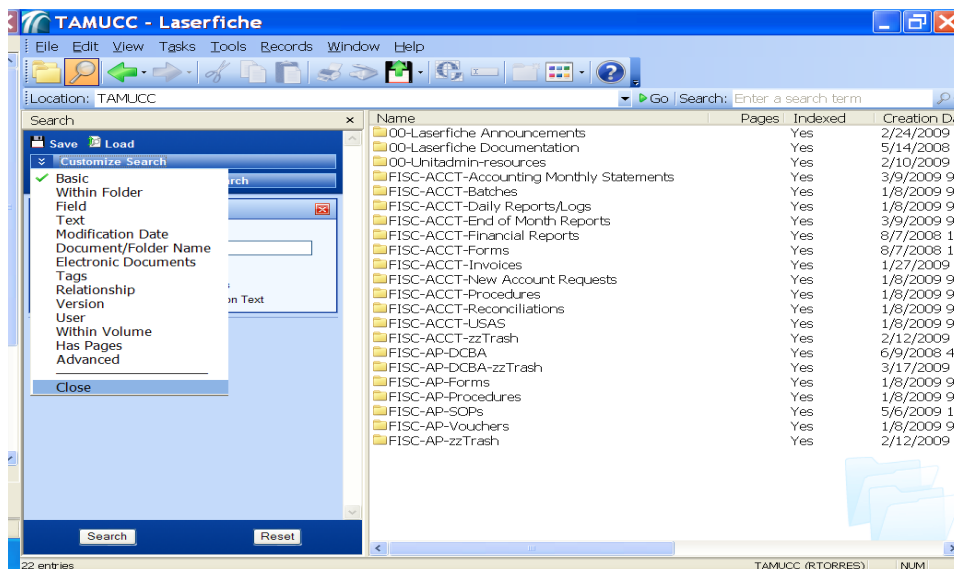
TAMUCC - Laserfiche

File Edit View Tasks Tools Records Window Help

Location: TAMUCC

Go Search: Enter a search term

Search ×

Save Load

Customize Search

rch

Basic
Within Folder
Field
Text
Modification Date
Document/Folder Name
Electronic Documents
Tags
Relationship
Version
User
Within Volume
Has Pages
Advanced

Close

s
on Text

| Name | Pages | Indexed | Creation D |
|---|---|---|---|
| 00-Laserfiche Announcements | | Yes | 2/24/2009 |
| 00-Laserfiche Documentation | | Yes | 5/14/2008 |
| 00-Unitadmin-resources | | Yes | 2/10/2009 |
| FISC-ACCT-Accounting Monthly Statements | | Yes | 3/9/2009 9 |
| FISC-ACCT-Batches | | Yes | 1/8/2009 9 |
| FISC-ACCT-Daily Reports/Logs | | Yes | 1/8/2009 9 |
| FISC-ACCT-End of Month Reports | | Yes | 3/9/2009 9 |
| FISC-ACCT-Financial Reports | | Yes | 8/7/2008 1 |
| FISC-ACCT-Forms | | Yes | 8/7/2008 1 |
| FISC-ACCT-Invoices | | Yes | 1/27/2009 |
| FISC-ACCT-New Account Requests | | Yes | 1/8/2009 9 |
| FISC-ACCT-Procedures | | Yes | 1/8/2009 9 |
| FISC-ACCT-Reconciliations | | Yes | 1/8/2009 9 |
| FISC-ACCT-USAS | | Yes | 1/8/2009 9 |
| FISC-ACCT-zzTrash | | Yes | 2/12/2009 |
| FISC-AP-DCBA | | Yes | 6/9/2008 4 |
| FISC-AP-DCBA-zzTrash | | Yes | 3/17/2009 |
| FISC-AP-Forms | | Yes | 1/8/2009 9 |
| FISC-AP-Procedures | | Yes | 1/8/2009 9 |
| FISC-AP-SOPs | | Yes | 5/6/2009 1 |
| FISC-AP-Vouchers | | Yes | 1/8/2009 9 |
| FISC-AP-zzTrash | | Yes | 2/12/2009 |

Search Reset

22 entries

TAMUCC (RTORRES) NUM